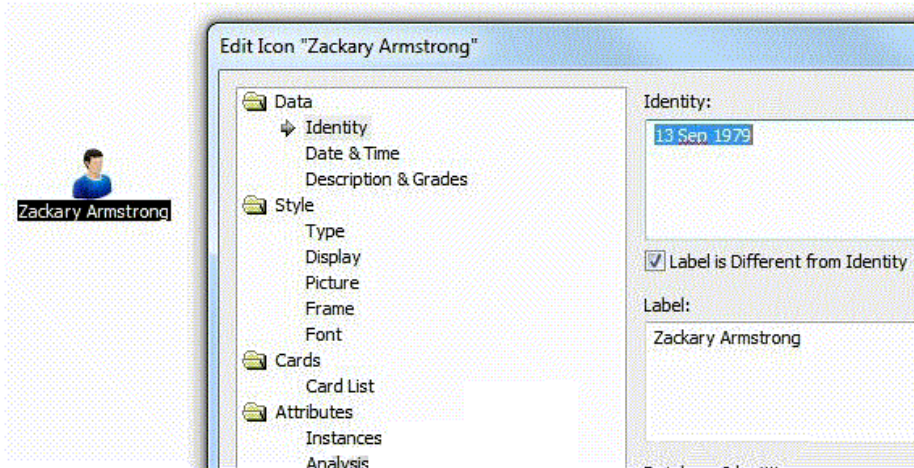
Zackary Armstrong

Edit Icon "Zackary Armstrong"

Data
Identity
Date & Time
Description & Grades
Style
Type
Display
Picture
Frame
Font
Cards
Card List
Attributes
Instances
Analysis

Identity:
13 Sep 1979

Label is Different from Identity

Label:
Zackary Armstrong

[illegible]